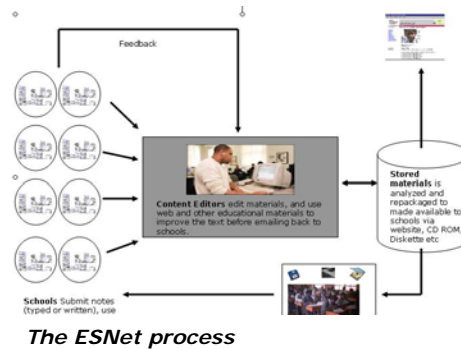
Feedback

Content Editors edit materials, and use web and other educational materials to improve the text before emailing back to schools.

Stored materials is analyzed and repackaged to made available to schools via website, CD ROM, Diskette etc

Schools Submit notes (typed or written), use

The ESNet process